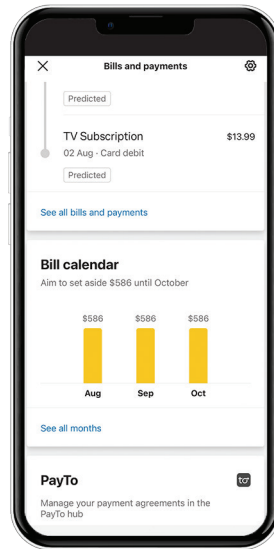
Bills and payments

Predicted

TV Subscription $13.99
02 Aug · Card debit

Predicted

See all bills and payments

Bill calendar
Aim to set aside $586 until October

$586 $586 $586

Aug Sep Oct

See all months

PayTo
Manage your payment agreements in the PayTo hub